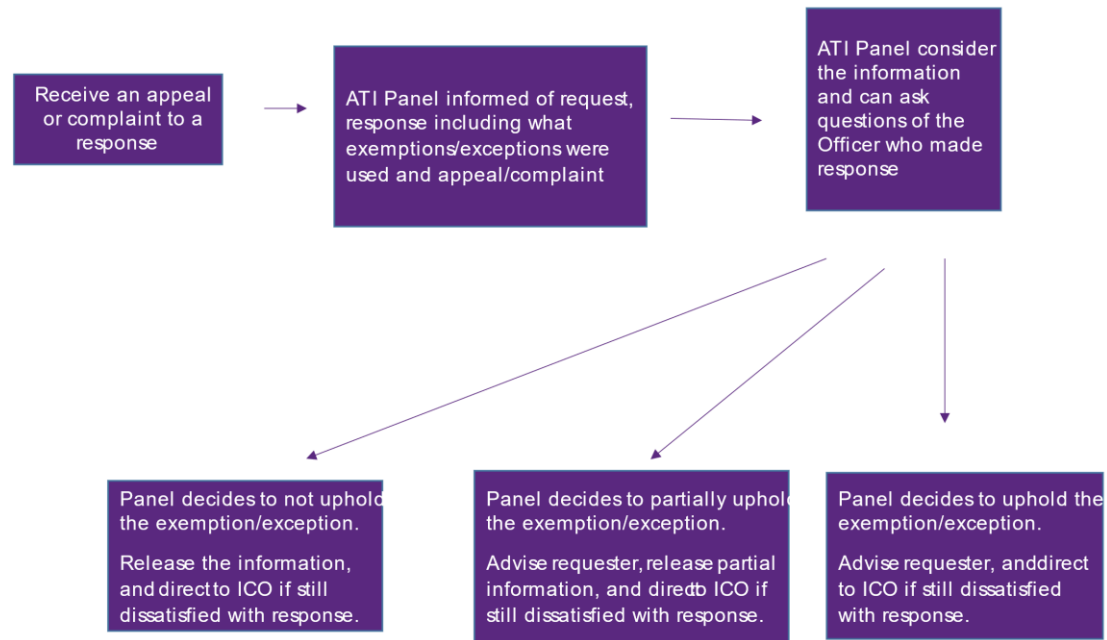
Receive an appeal or complaint to a response

ATI Panel informed of request, response including what exemptions/exceptions were used and appeal/complaint

ATI Panel consider the information and can ask questions of the Officer who made response

Panel decides to not uphold the exemption/exception.

Release the information, and directto ICO if still dissatisfied with response.

Panel decides to partially uphold the exemption/exception.

Advise requester, release partial information, and directto ICO if still dissatisfied with response.

Panel decides to uphold the exemption/exception.

Advise requester, anddirect to ICO if still dissatisfied with response.